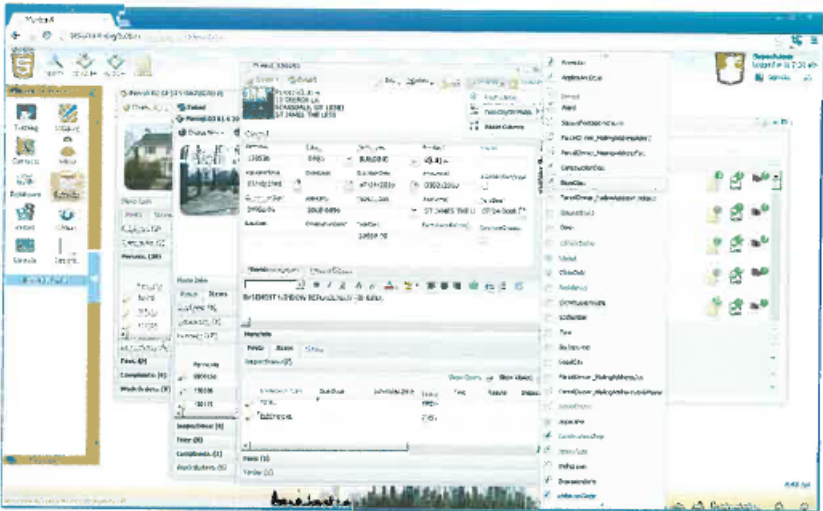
Parcel ID
12 CHURCH LN
SCARSDALE, NY 10583
ST JAMES THE LESS

Permits (36)
Fees (0)
Complaints (0)
Work Orders (0)

Inspections (0)
Fees (0)
Complaints (0)
Work Orders (0)

Fees (0)
Tasks (0)

BUILDING

Permit Info
Fees
Tasks

Inspections (2)

ST JAMES THE LESS

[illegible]